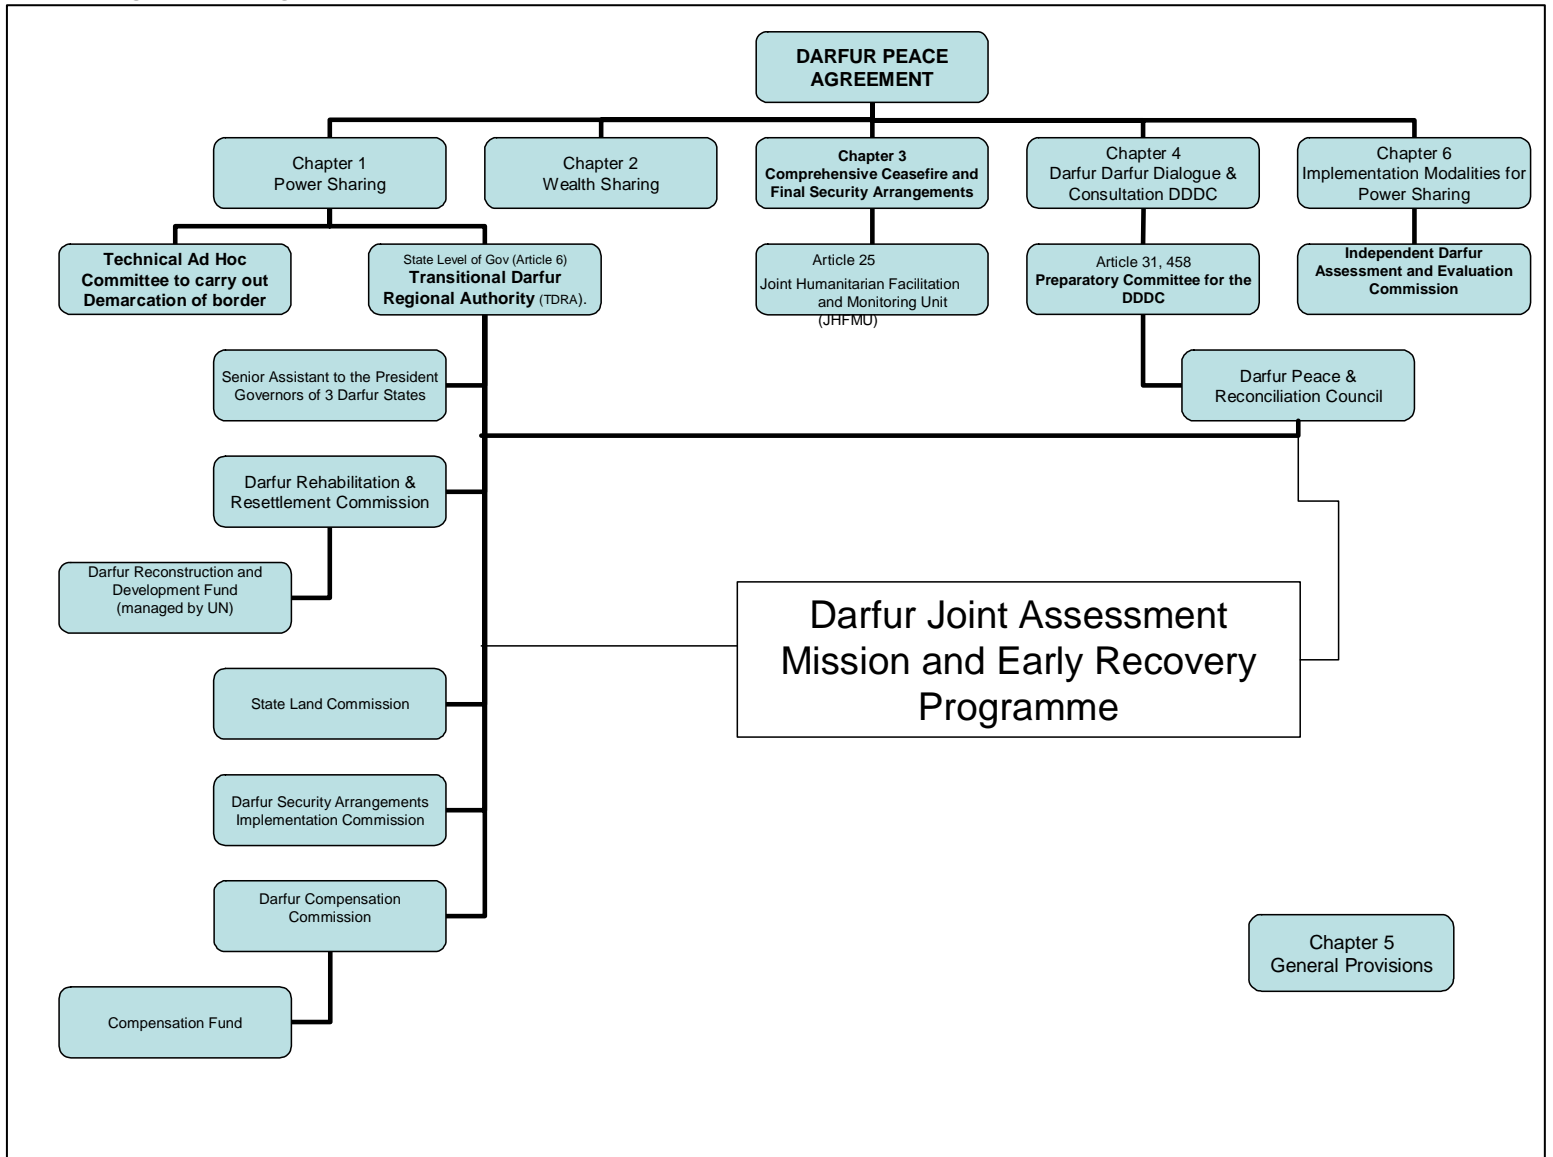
DARFUR PEACE AGREEMENT

Chapter 1
Power Sharing

Chapter 2
Wealth Sharing

Chapter 3
Comprehensive Ceasefire and Final Security Arrangements

Chapter 4
Darfur Darfur Dialogue & Consultation DDDC

Chapter 6
Implementation Modalities for Power Sharing

Technical Ad Hoc Committee to carry out Demarcation of border

State Level of Gov (Article 6)
Transitional Darfur Regional Authority (TDRA).

Article 25
Joint Humanitarian Facilitation and Monitoring Unit (JHFMU)

Article 31, 458
Preparatory Committee for the DDDC

Independent Darfur Assessment and Evaluation Commission

Senior Assistant to the President
Governors of 3 Darfur States

Darfur Peace & Reconciliation Council

Darfur Rehabilitation & Resettlement Commission

Darfur Reconstruction and Development Fund (managed by UN)

Darfur Joint Assessment Mission and Early Recovery Programme

State Land Commission

Darfur Security Arrangements Implementation Commission

Darfur Compensation Commission

Chapter 5
General Provisions

Compensation Fund